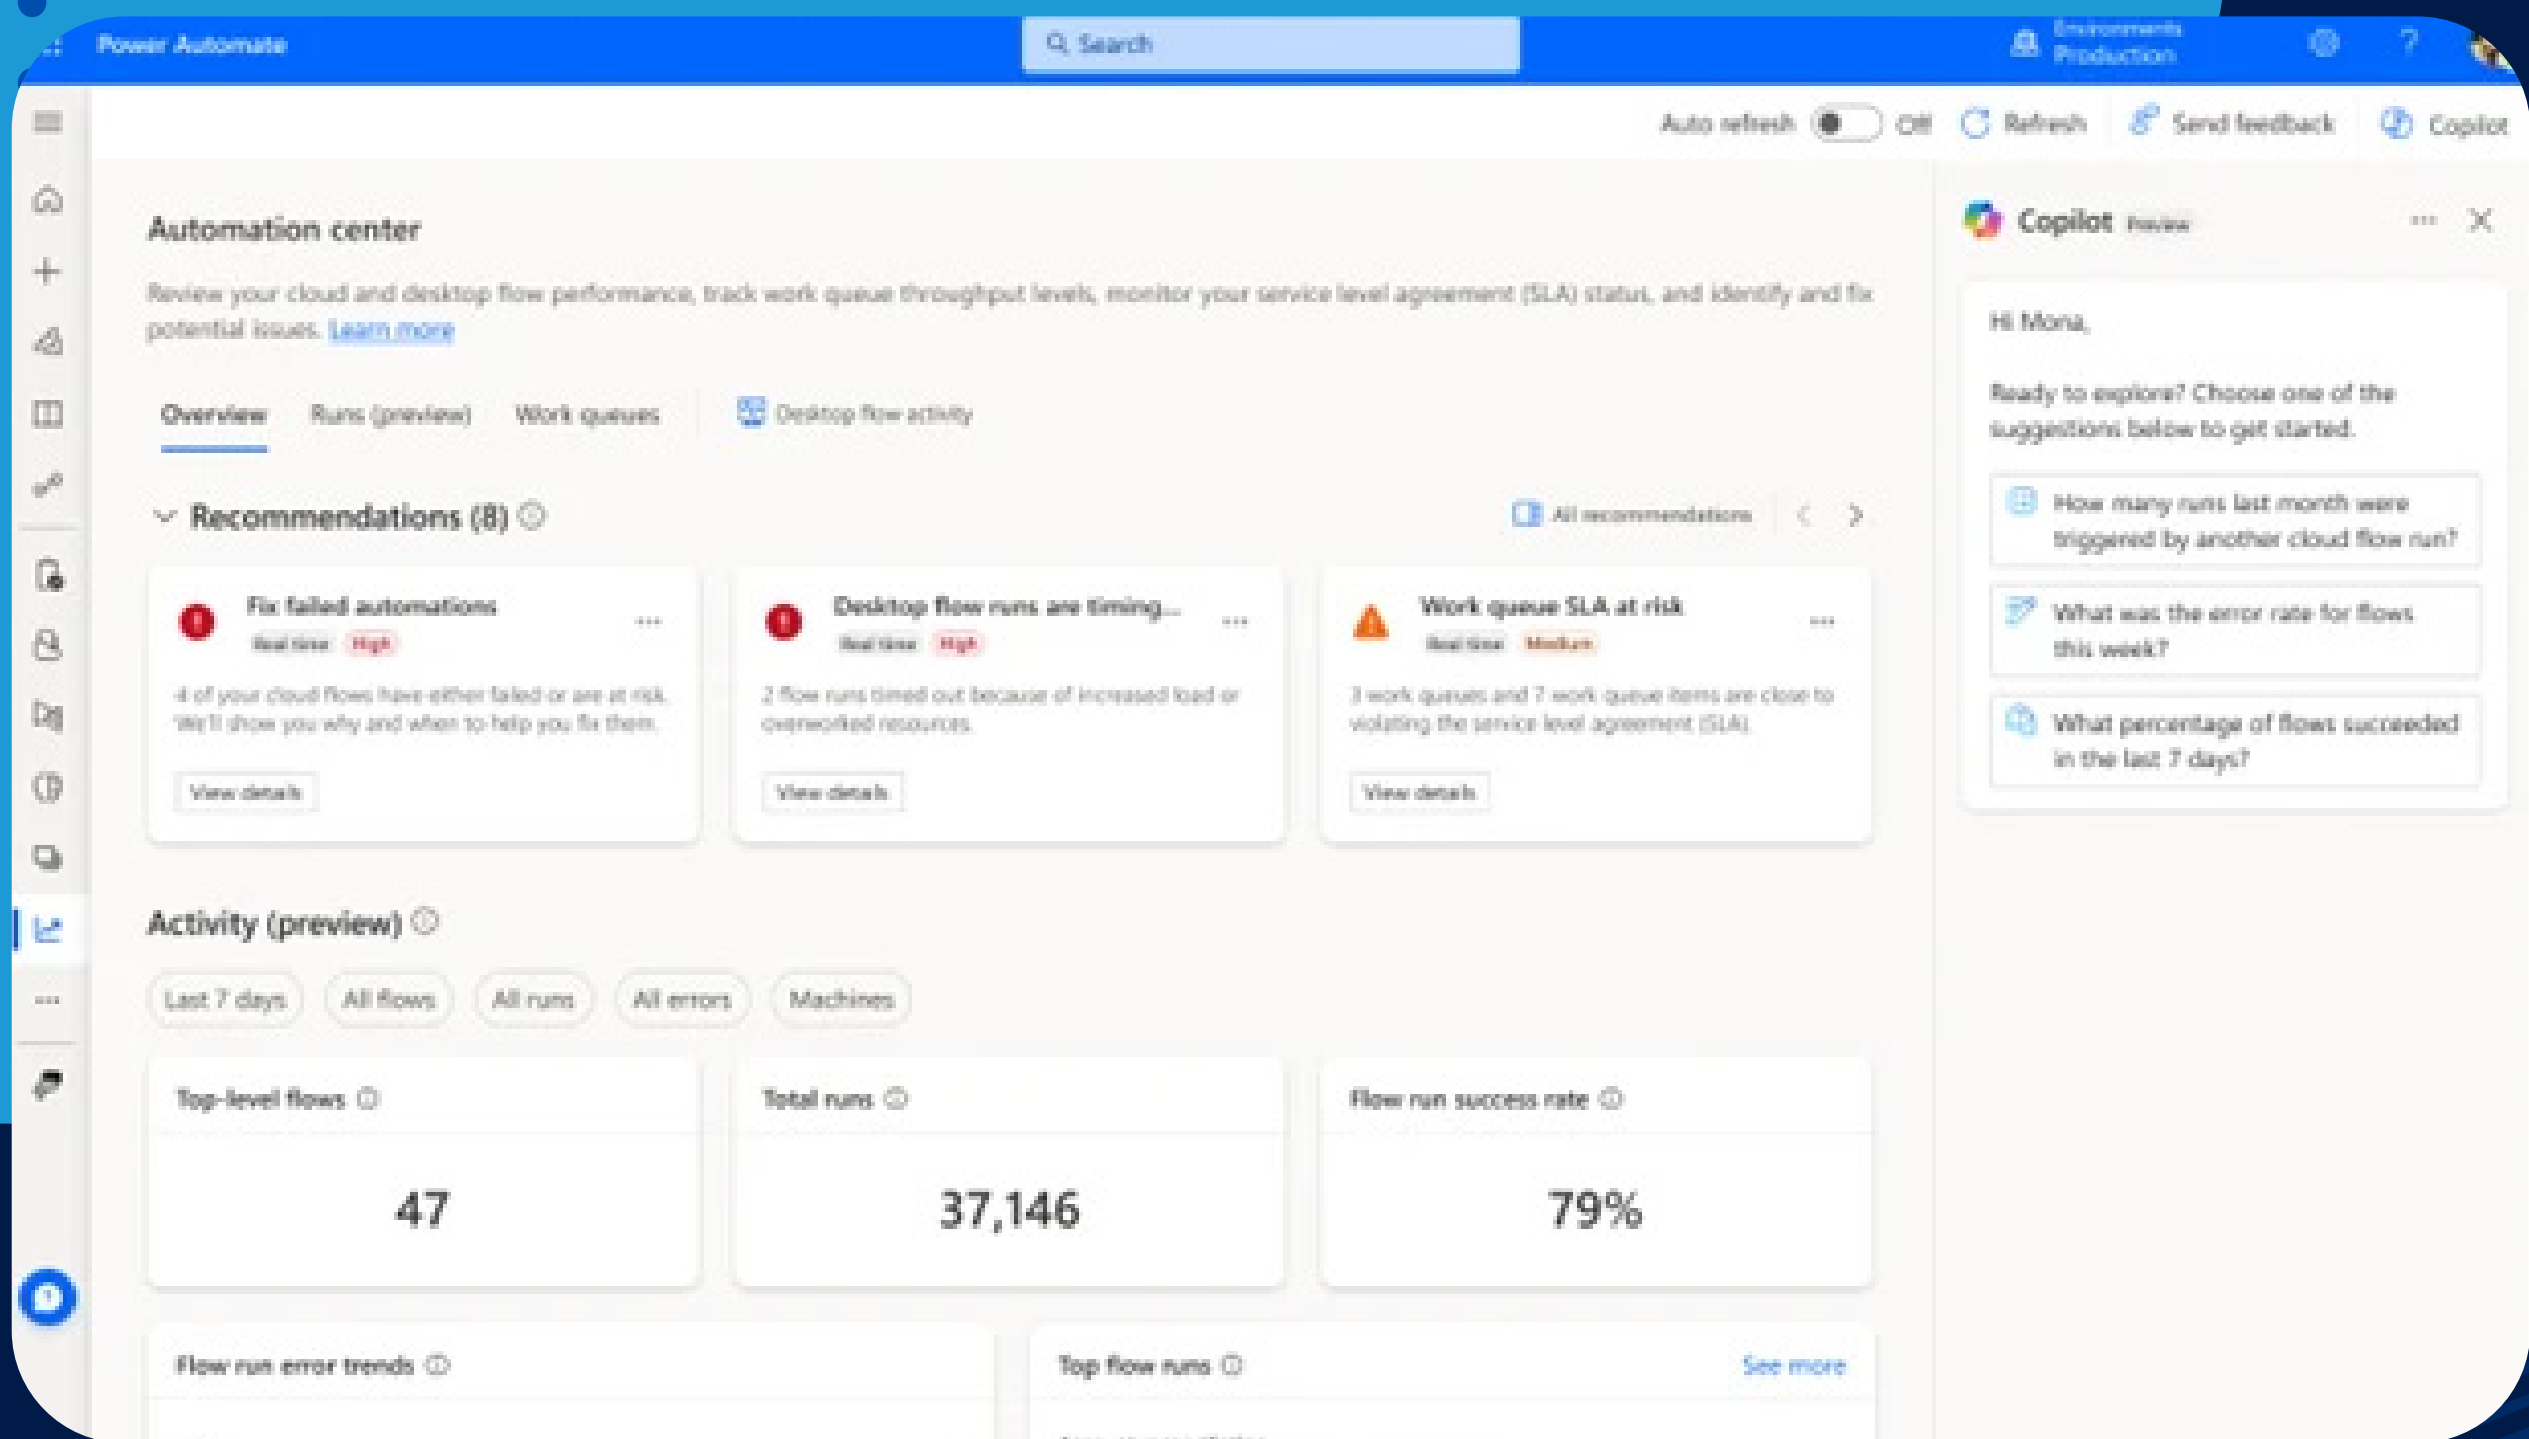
Power Automate

Search

Environments
Production

Auto refresh Off Refresh Send feedback Copilot

Automation center

Review your cloud and desktop flow performance, track work queue throughput levels, monitor your service level agreement (SLA) status, and identify and fix potential issues. Learn more

Overview Runs (preview) Work queues Desktop flow activity

Recommendations (8)

All recommendations

Fix failed automations
Real time High
4 of your cloud flows have either failed or are at risk. We'll show you why and when to help you fix them.
View details

Desktop flow runs are timing...
Real time High
2 flow runs timed out because of increased load or overworked resources.
View details

Work queue SLA at risk
Real time Medium
3 work queues and 7 work queue items are close to violating the service level agreement (SLA).
View details

Activity (preview)

Last 7 days All flows All runs All errors Machines

Top-level flows
47

Total runs
37,146

Flow run success rate
79%

Flow run error trends

Top flow runs
See more

Copilot Preview

Hi Mona,

Ready to explore? Choose one of the suggestions below to get started.

How many runs last month were triggered by another cloud flow run?

What was the error rate for flows this week?

What percentage of flows succeeded in the last 7 days?